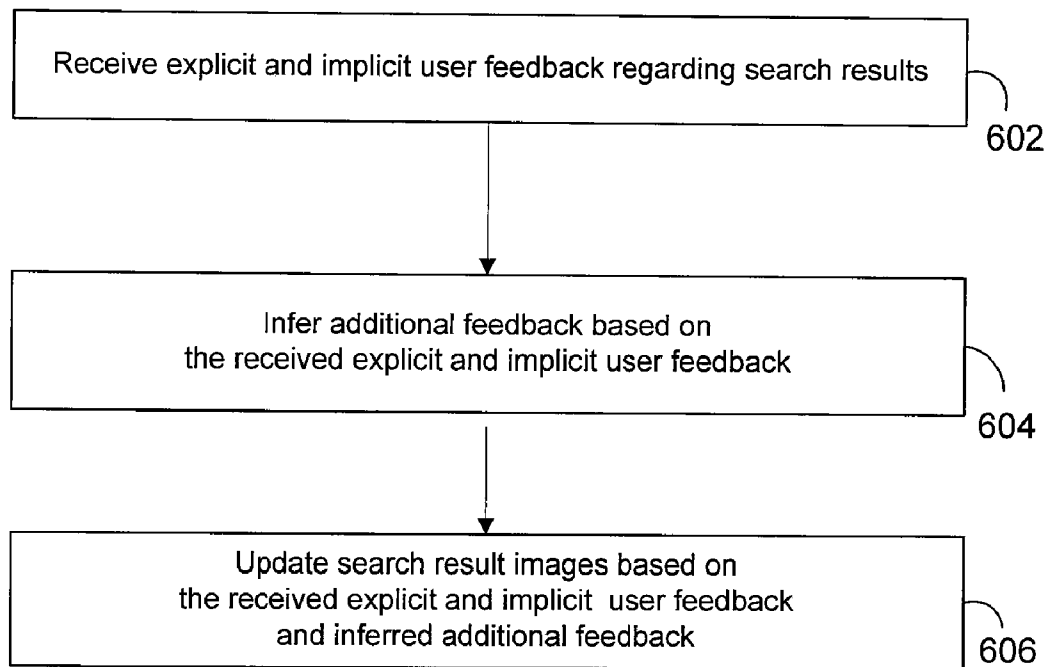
Receive explicit and implicit user feedback regarding search results

602

Infer additional feedback based on the received explicit and implicit user feedback

604

Update search result images based on the received explicit and implicit user feedback and inferred additional feedback

606